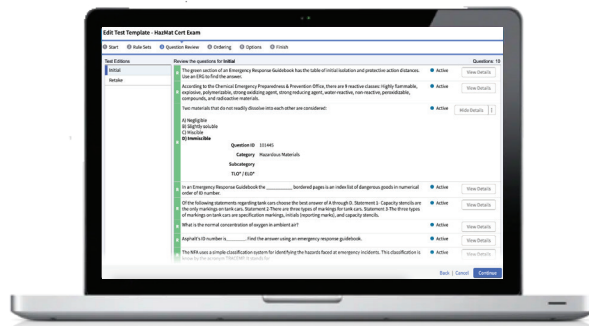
Edit Test Template - HazMat Cert Exam

Start  Role Sets  Question Review  Ordering  Options  Finish

Test Editions

Initial

Retake

Review the questions for Initial

Questions: 15

The green section of an Emergency Response Guidebook has the table of initial isolation and protective action distances. Use an ERG to find the answer:

Active

View Details

According to the Chemical Emergency Preparedness & Prevention Office, there are 8 reactive classes: Highly flammable, explosive, polymerizable, strong oxidizing agent, water-reactive, non-reactive, peroxidizable, compounds, and radioactive materials.

Active

View Details

Two materials that do not readily dissolve into each other are considered:

Active

Hide Details

A) Negligible
B) Slightly soluble
C) Miscible
D) Immiscible

Question ID 101445

Category Hazardous Materials

Subcategory

TLO* / ELO*

In an Emergency Response Guidebook the ___________ bordered pages is an index list of dangerous goods in numerical order of ID number.

Active

View Details

Of the following statements regarding tank cars choose the best answer of A through D. Statement 1: Capacity stencils are the only markings on tank cars. Statement 2 There are three types of markings for tank cars. Statement 3 The three types of markings on tank cars are specification markings, initials (reporting marks), and capacity stencils.

Active

View Details

What is the normal concentration of oxygen in ambient air?

Active

View Details

Asphalt's ID number is _________. Find the answer using an emergency response guidebook.

Active

View Details

The NFA uses a simple classification system for identifying the hazards faced at emergency incidents. This classification is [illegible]

Active

View Details

Back | Cancel  Continue